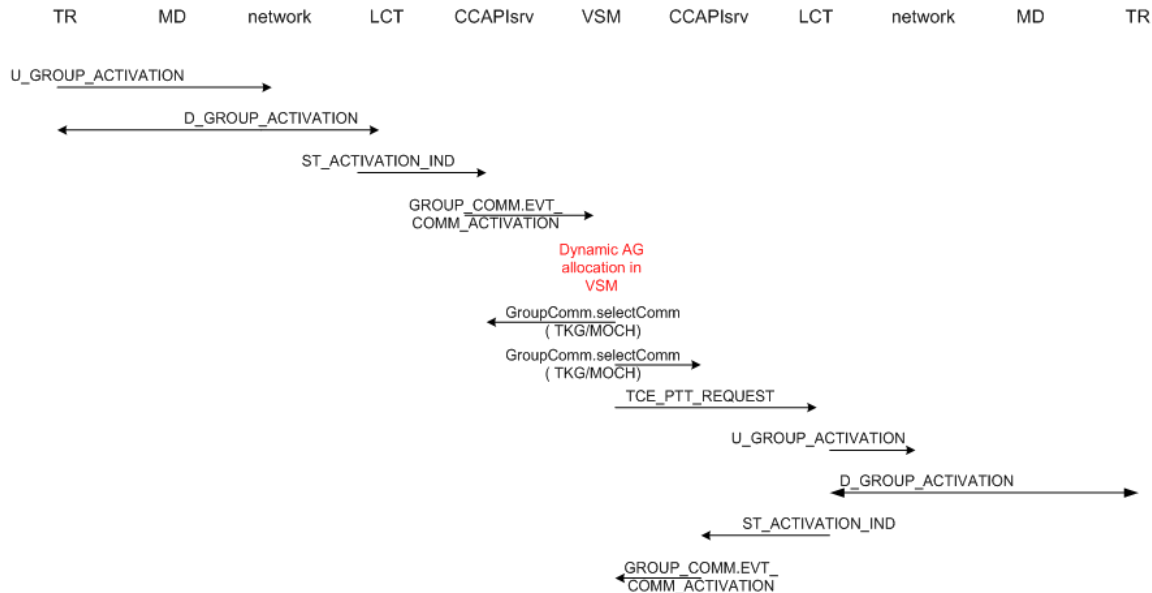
TR MD network LCT CCAPIsrv VSM CCAPIsrv LCT network MD TR

U_GROUP_ACTIVATION

D_GROUP_ACTIVATION

ST_ACTIVATION_IND

GROUP_COMM.EVT_
COMM_ACTIVATION

Dynamic AG allocation in VSM

GroupComm.selectComm
( TKG/MOCH)

GroupComm.selectComm
( TKG/MOCH)

TCE_PTT_REQUEST

U_GROUP_ACTIVATION

D_GROUP_ACTIVATION

ST_ACTIVATION_IND

GROUP_COMM.EVT_
COMM_ACTIVATION